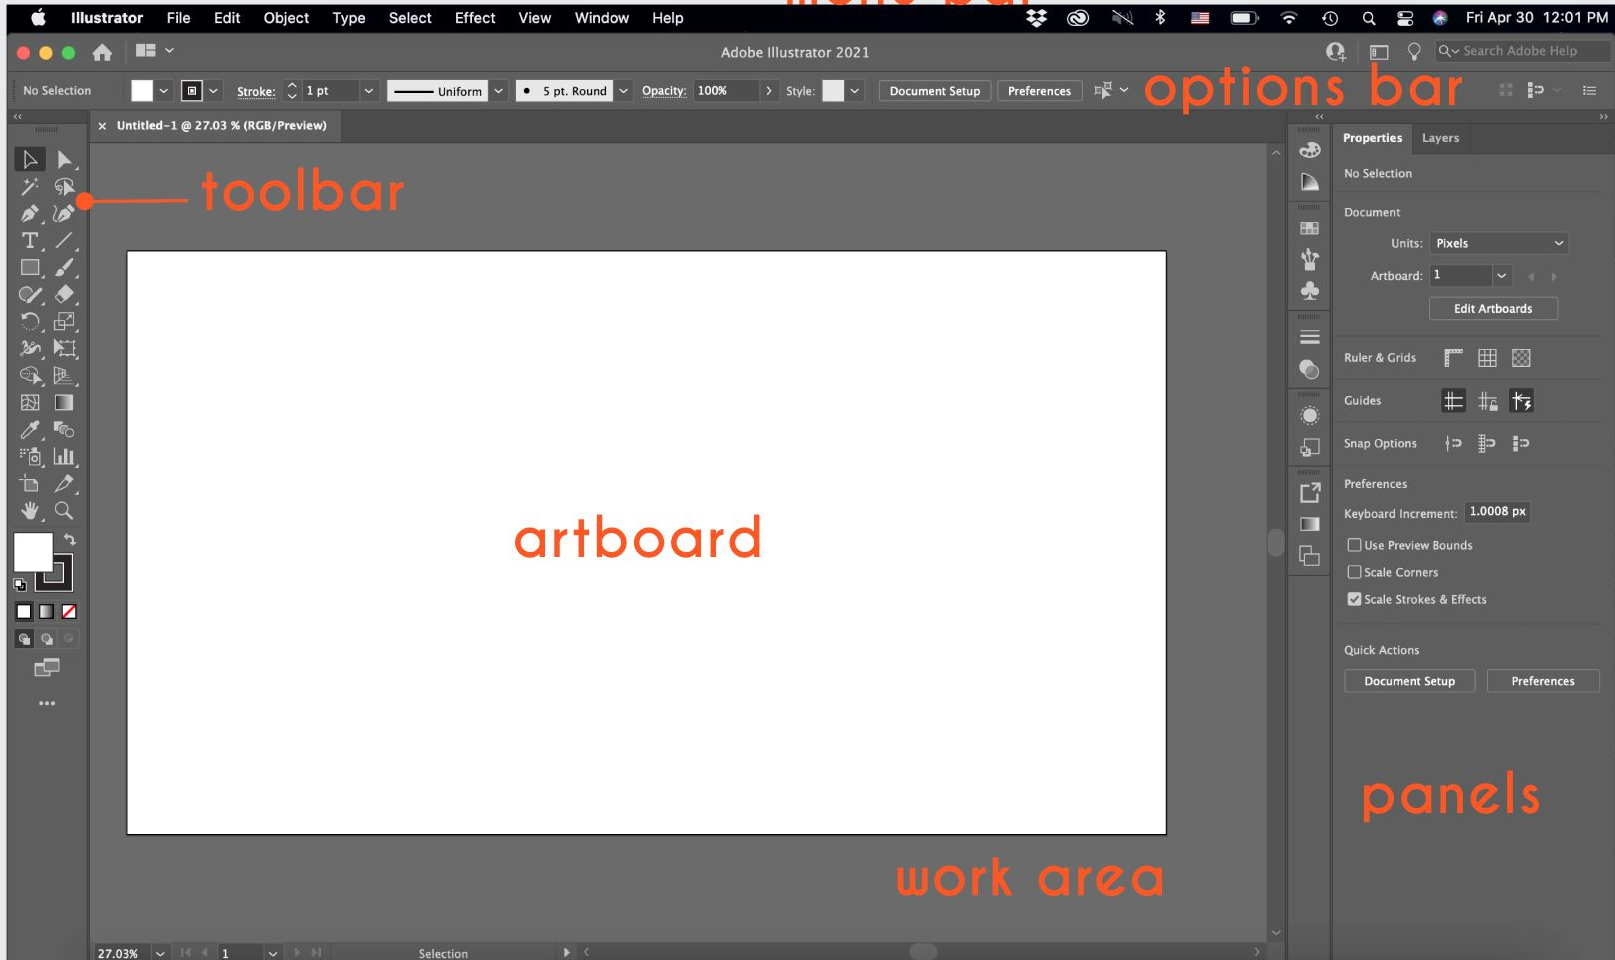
Illustrator File Edit Object Type Select Effect View Window Help

Fri Apr 30 12:01 PM

Adobe Illustrator 2021

Search Adobe Help

No Selection

Stroke: 1 pt

Uniform

5 pt. Round

Opacity: 100%

Style:

Document Setup

Preferences

options bar

Untitled-1 @ 27.03 % (RGB/Preview)

toolbar

artboard

work area

Properties

Layers

No Selection

Document

Units: Pixels

Artboard: 1

Edit Artboards

Ruler & Grids

Guides

Snap Options

Preferences

Keyboard Increment: 1.0008 px

Use Preview Bounds

Scale Corners

Scale Strokes & Effects

Quick Actions

Document Setup

Preferences

panels

27.03%

1

Selection